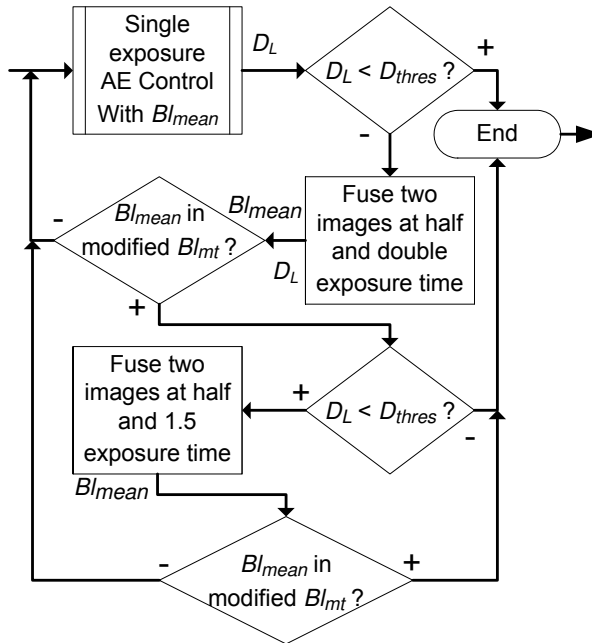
Single exposure AE Control With $BI_{mean}$

$D_L$

$D_L < D_{thres}$ ?

+

-

End

Fuse two images at half and double exposure time

$BI_{mean}$

$D_L$

-

$BI_{mean}$ in modified $BI_{mt}$ ?

+

Fuse two images at half and 1.5 exposure time

+

$D_L < D_{thres}$ ?

-

$BI_{mean}$

-

$BI_{mean}$ in modified $BI_{mt}$ ?

+